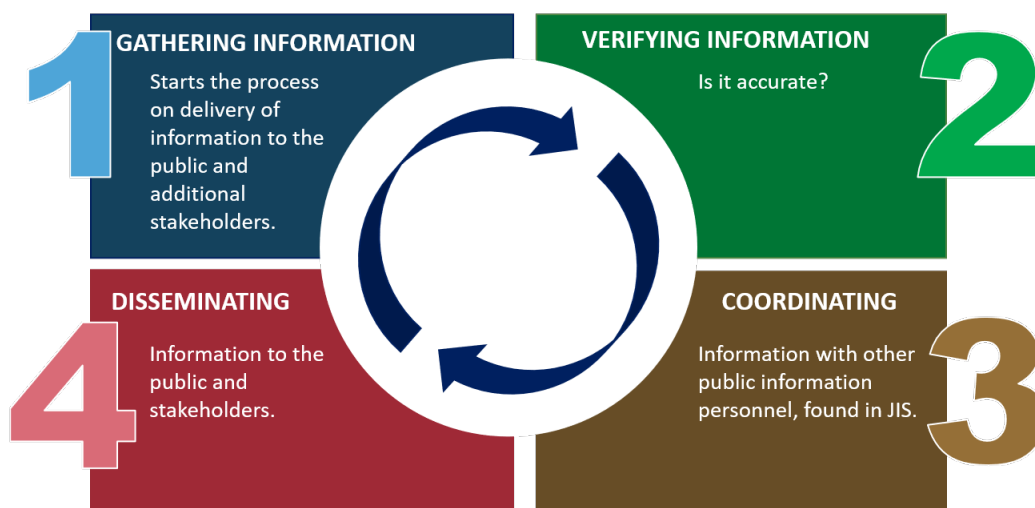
1

GATHERING INFORMATION

Starts the process on delivery of information to the public and additional stakeholders.

VERIFYING INFORMATION

Is it accurate?

2

DISSEMINATING

4

Information to the public and stakeholders.

COORDINATING

Information with other public information personnel, found in JIS.

3